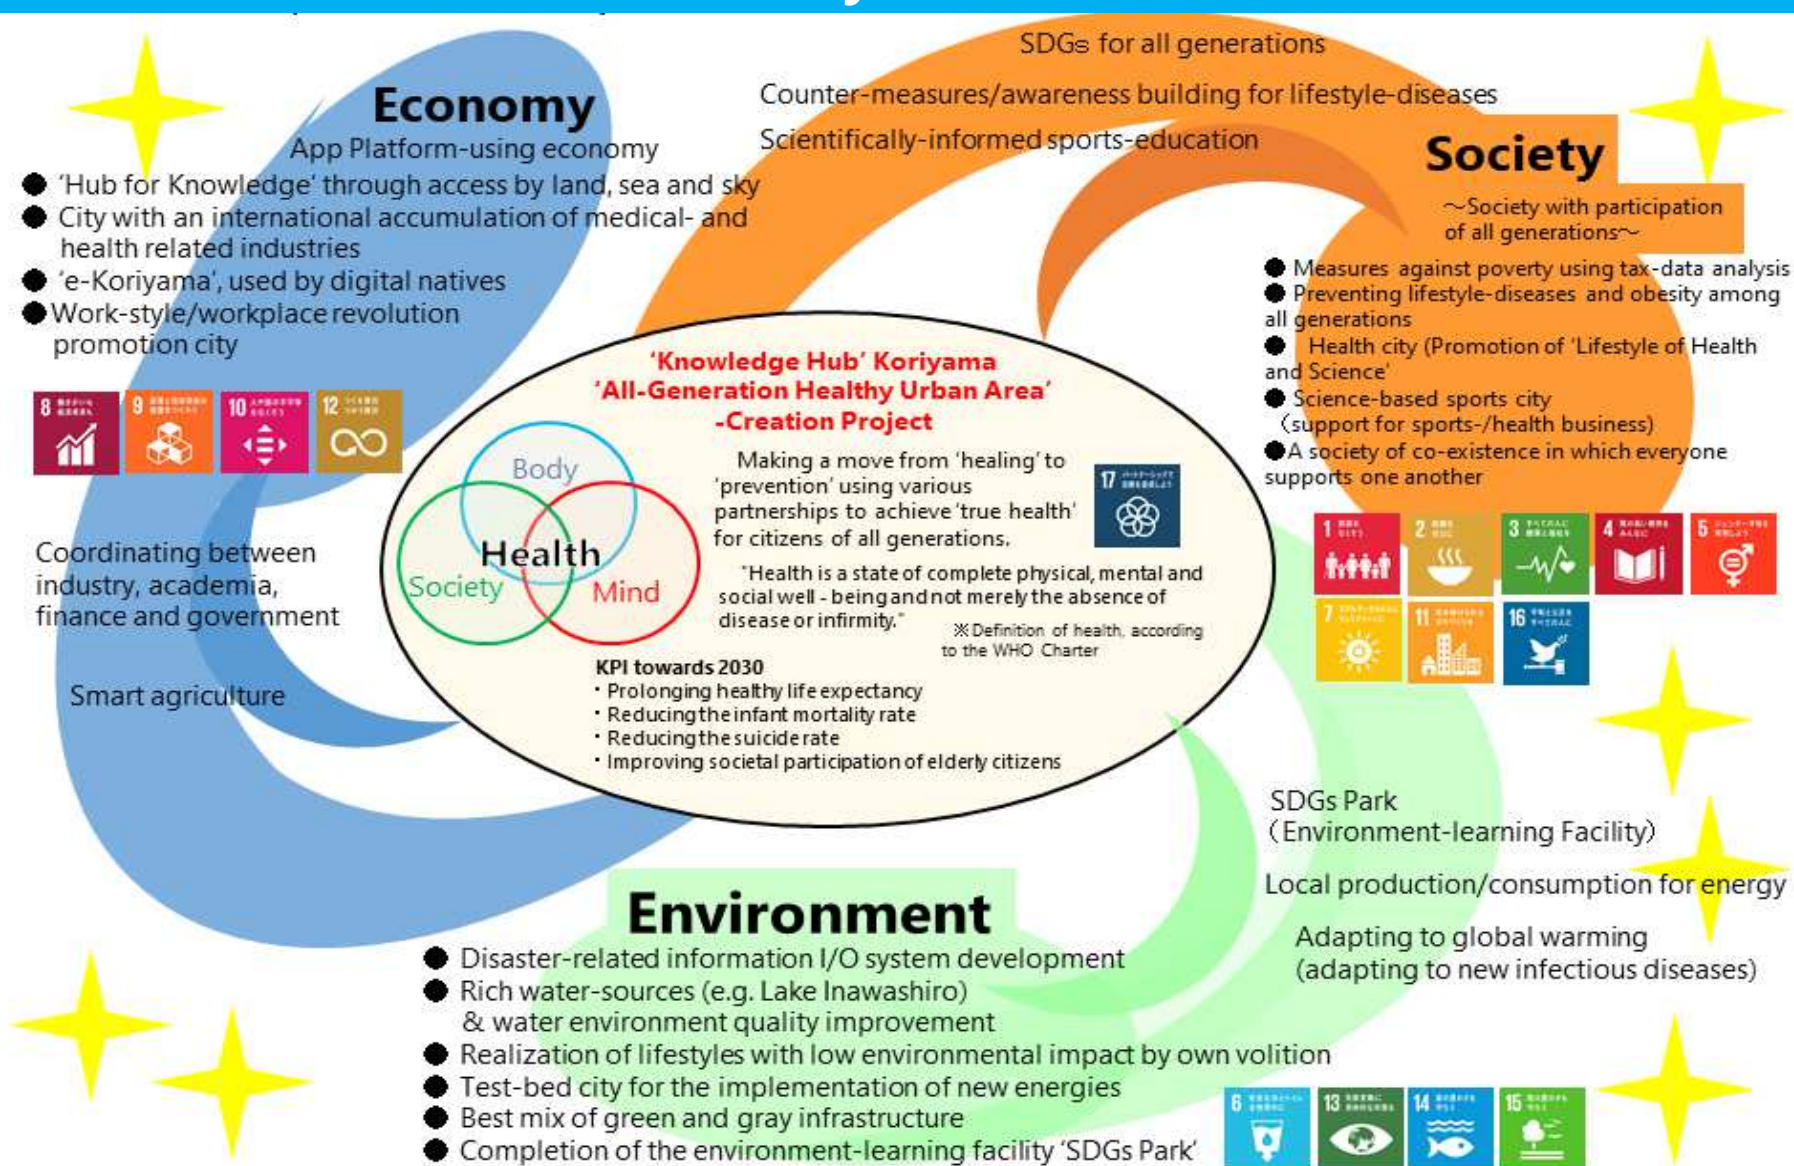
Economy

App Platform-using economy

● 'Hub for Knowledge' through access by land, sea and sky
● City with an international accumulation of medical- and health related industries
● 'e-Koriyama', used by digital natives
● Work-style/workplace revolution promotion city

8 9 10 12

Coordinating between industry, academia, finance and government

Smart agriculture

SDGs for all generations

Counter-measures/awareness building for lifestyle-diseases

Scientifically-informed sports-education

Society

～Society with participation of all generations～

● Measures against poverty using tax-data analysis
● Preventing lifestyle-diseases and obesity among all generations
● Health city (Promotion of 'Lifestyle of Health and Science'
● Science-based sports city (support for sports-/health business)
● A society of co-existence in which everyone supports one another

1 2 3 4 5 7 11 16

'Knowledge Hub' Koriyama
'All-Generation Healthy Urban Area'
-Creation Project

Body
Health
Society
Mind

Making a move from 'healing' to 'prevention' using various partnerships to achieve 'true health' for citizens of all generations.

17

"Health is a state of complete physical, mental and social well - being and not merely the absence of disease or infirmity."

※Definition of health, according to the WHO Charter

KPI towards 2030
・Prolonging healthy life expectancy
・Reducing the infant mortality rate
・Reducing the suicide rate
・Improving societal participation of elderly citizens

SDGs Park
（Environment-learning Facility）

Local production/consumption for energy

Adapting to global warming
(adapting to new infectious diseases)

Environment

● Disaster-related information I/O system development
● Rich water-sources (e.g. Lake Inawashiro) & water environment quality improvement
● Realization of lifestyles with low environmental impact by own volition
● Test-bed city for the implementation of new energies
● Best mix of green and gray infrastructure
● Completion of the environment-learning facility 'SDGs Park'

6 13 14 15